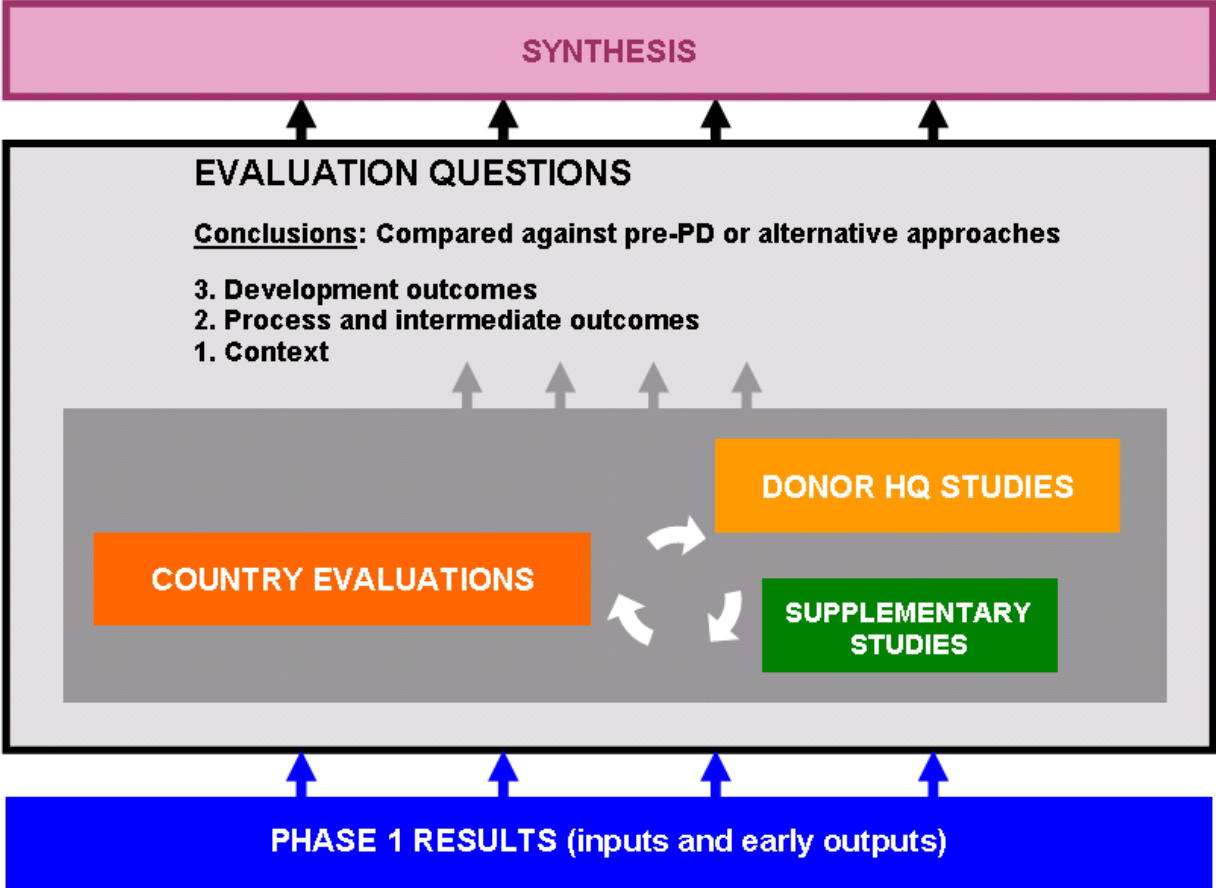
SYNTHESIS

EVALUATION QUESTIONS

Conclusions: Compared against pre-PD or alternative approaches

3. Development outcomes
2. Process and intermediate outcomes
1. Context

DONOR HQ STUDIES

COUNTRY EVALUATIONS

SUPPLEMENTARY STUDIES

PHASE 1 RESULTS (inputs and early outputs)